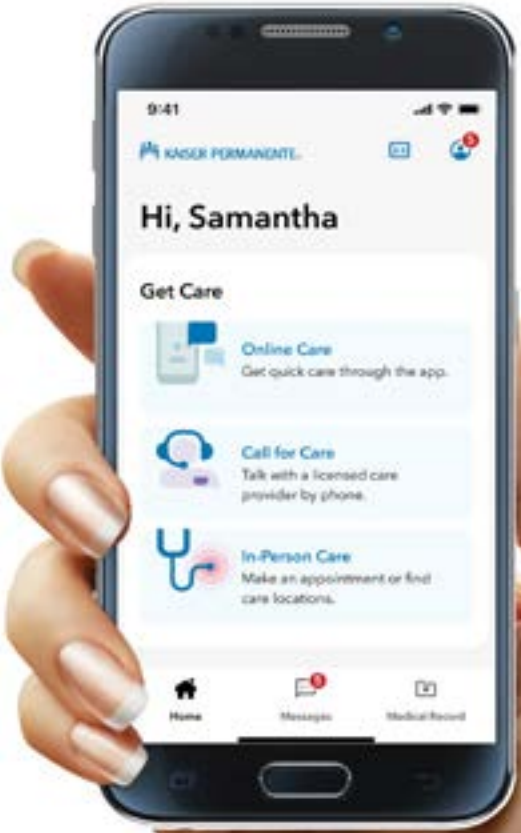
9:41

KAISER PERMANENTE.

Hi, Samantha

Get Care

Online Care
Get quick care through the app.

Call for Care
Talk with a licensed care provider by phone.

In-Person Care
Make an appointment or find care locations.

Home

Messages

Medical Record